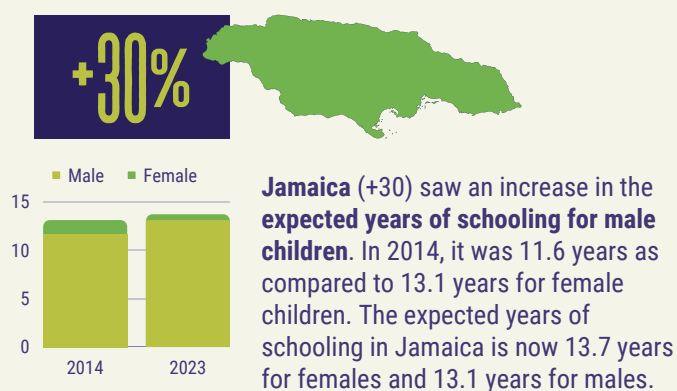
+30%

Male Female

15
10
5
0

2014 2023

**Jamaica** (+30) saw an increase in the **expected years of schooling for male children**. In 2014, it was 11.6 years as compared to 13.1 years for female children. The expected years of schooling in Jamaica is now 13.7 years for females and 13.1 years for males.